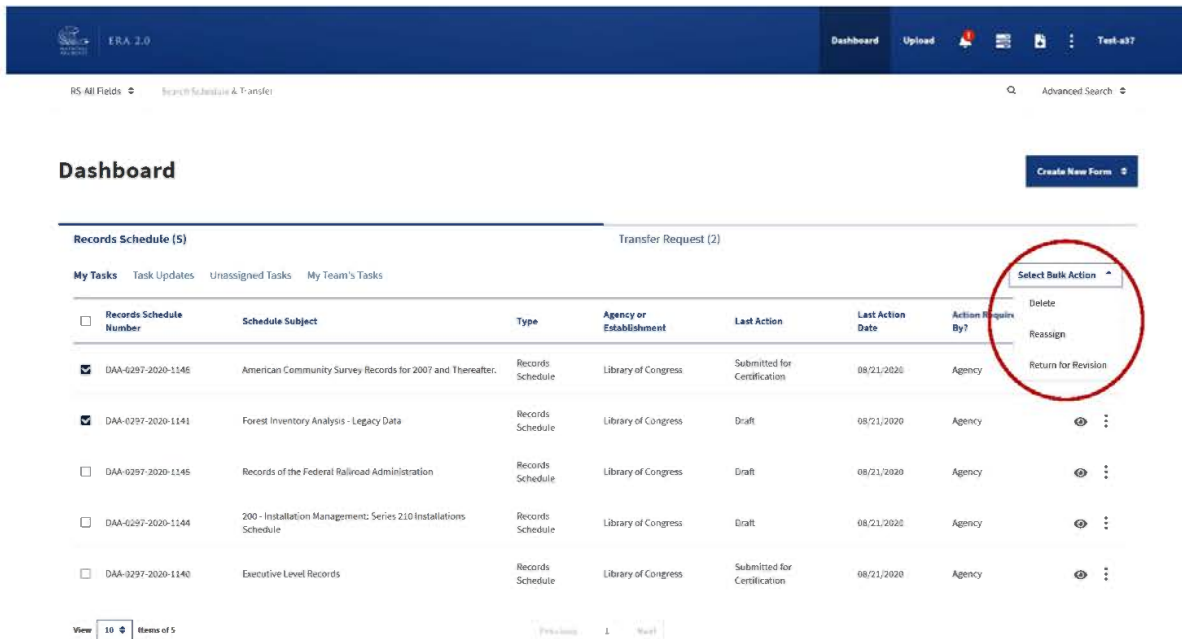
ERA 2.0

Dashboard Upload Test-a37

RS-All Fields Search Schedule & Transfer

Advanced Search

Dashboard

Create New Form

Records Schedule (5)

Transfer Request (2)

My Tasks Task Updates Unassigned Tasks My Team's Tasks

Select Bulk Action

Delete

Reassign

Return for Revision

| | Records Schedule Number | Schedule Subject | Type | Agency or Establishment | Last Action | Last Action Date | Action Required By? |
|---|---|---|---|---|---|---|---|
| ☑ | DAA-0297-2020-1148 | American Community Survey Records for 2007 and Thereafter. | Records Schedule | Library of Congress | Submitted for Certification | 08/21/2020 | Agency |
| ☑ | DAA-0297-2020-1141 | Forest Inventory Analysis - Legacy Data | Records Schedule | Library of Congress | Draft | 08/21/2020 | Agency |
| ☐ | DAA-0297-2020-1145 | Records of the Federal Railroad Administration | Records Schedule | Library of Congress | Draft | 08/21/2020 | Agency |
| ☐ | DAA-0297-2020-1144 | 200 - Installation Management: Series 210 Installations Schedule | Records Schedule | Library of Congress | Draft | 08/21/2020 | Agency |
| ☐ | DAA-0297-2020-1140 | Executive Level Records | Records Schedule | Library of Congress | Submitted for Certification | 08/21/2020 | Agency |

View 10 Items of 5

Previous 1 Next